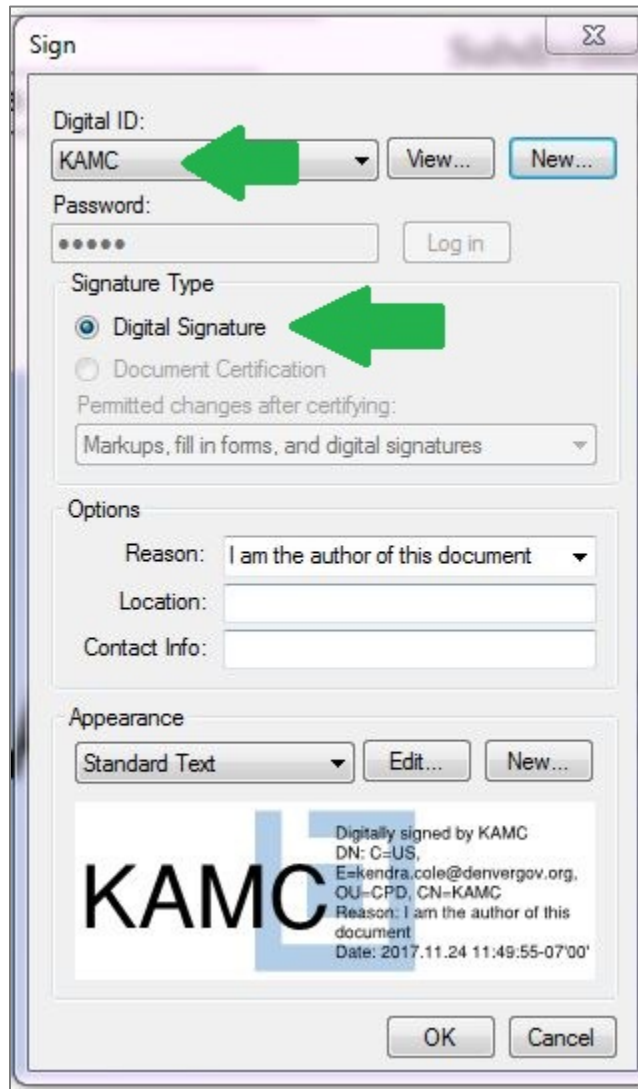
Sign

Digital ID:
KAMC
View...
New...
Password:
•••••
Log in

Signature Type
Digital Signature
Document Certification
Permitted changes after certifying:
Markups, fill in forms, and digital signatures

Options
Reason: I am the author of this document
Location:
Contact Info:

Appearance
Standard Text
Edit...
New...

KAMC
Digitally signed by KAMC
DN: C=US, E=kendra.cole@denvergov.org, OU=CPD, CN=KAMC
Reason: I am the author of this document
Date: 2017.11.24 11:49:55-07'00'

OK
Cancel